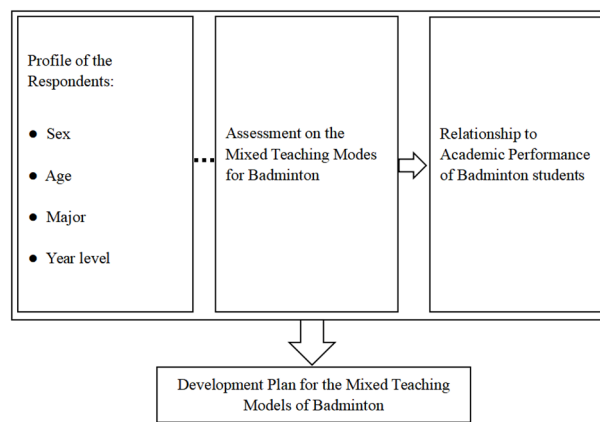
Profile of the Respondents:

- Sex
- Age
- Major
- Year level

Assessment on the Mixed Teaching Modes for Badminton

Relationship to Academic Performance of Badminton students

Development Plan for the Mixed Teaching Models of Badminton